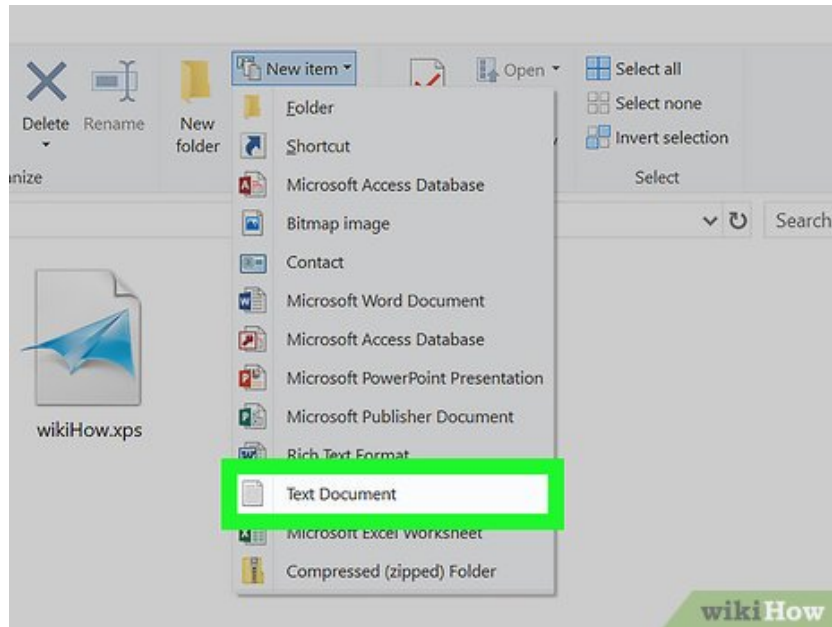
Delete
Rename
New folder
nize
New item
Open
Select all
Select none
Invert selection
Select
Search
Folder
Shortcut
Microsoft Access Database
Bitmap image
Contact
Microsoft Word Document
Microsoft Access Database
Microsoft PowerPoint Presentation
Microsoft Publisher Document
Rich Text Format
Text Document
Microsoft Excel Worksheet
Compressed (zipped) Folder
wikiHow.xps
wikiHow